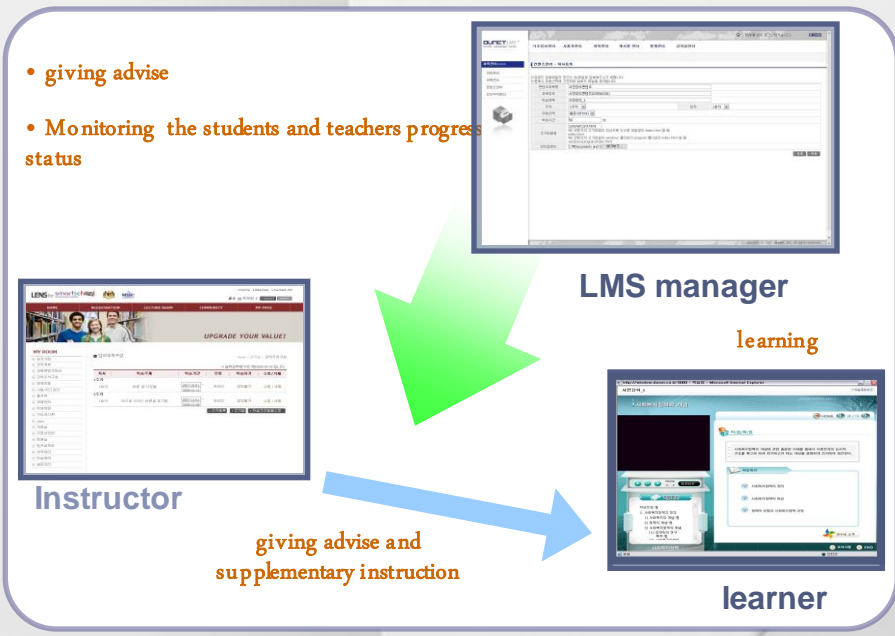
• giving advise

• Monitoring the students and teachers progress status

LMS manager

learning

LENS smartschool

UPGRADE YOUR VALUE!

MY ROOM

Instructor

giving advise and supplementary instruction

learner